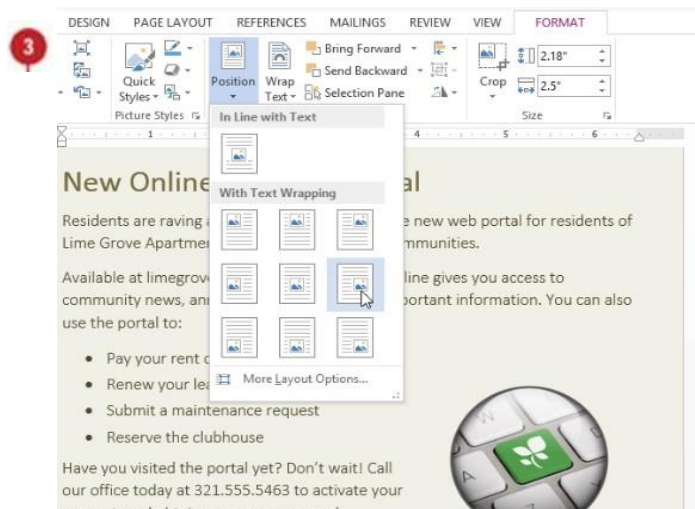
3

DESIGN PAGE LAYOUT REFERENCES MAILINGS REVIEW VIEW FORMAT

Quick Styles

Picture Styles

Position

Wrap Text

Bring Forward

Send Backward

Selection Pane

Crop

2.18"

2.5"

Size

In Line with Text

With Text Wrapping

More Layout Options...

New Online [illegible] al

Residents are raving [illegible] e new web portal for residents of Lime Grove Apartme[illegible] mmunities.

Available at limegrov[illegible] line gives you access to community news, an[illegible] portant information. You can also use the portal to:

- Pay your rent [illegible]
- Renew your le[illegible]
- Submit a maintenance request
- Reserve the clubhouse

Have you visited the portal yet? Don't wait! Call our office today at 321.555.5463 to activate your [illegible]